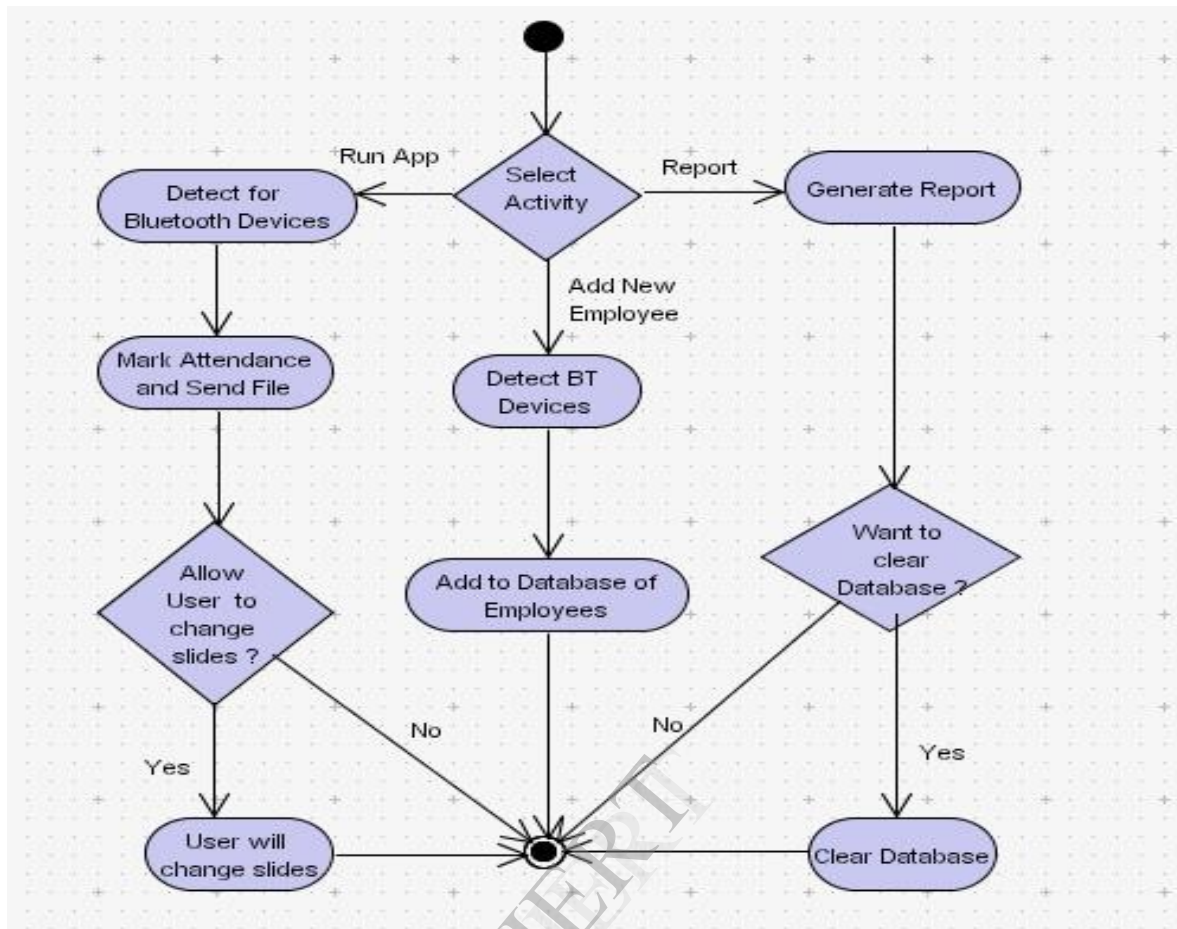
Select Activity

Run App

Report

Detect for Bluetooth Devices

Generate Report

Add New Employee

Mark Attendance and Send File

Detect BT Devices

Want to clear Database ?

Allow User to change slides ?

Add to Database of Employees

No

No

Yes

Yes

User will change slides

Clear Database

IJERT